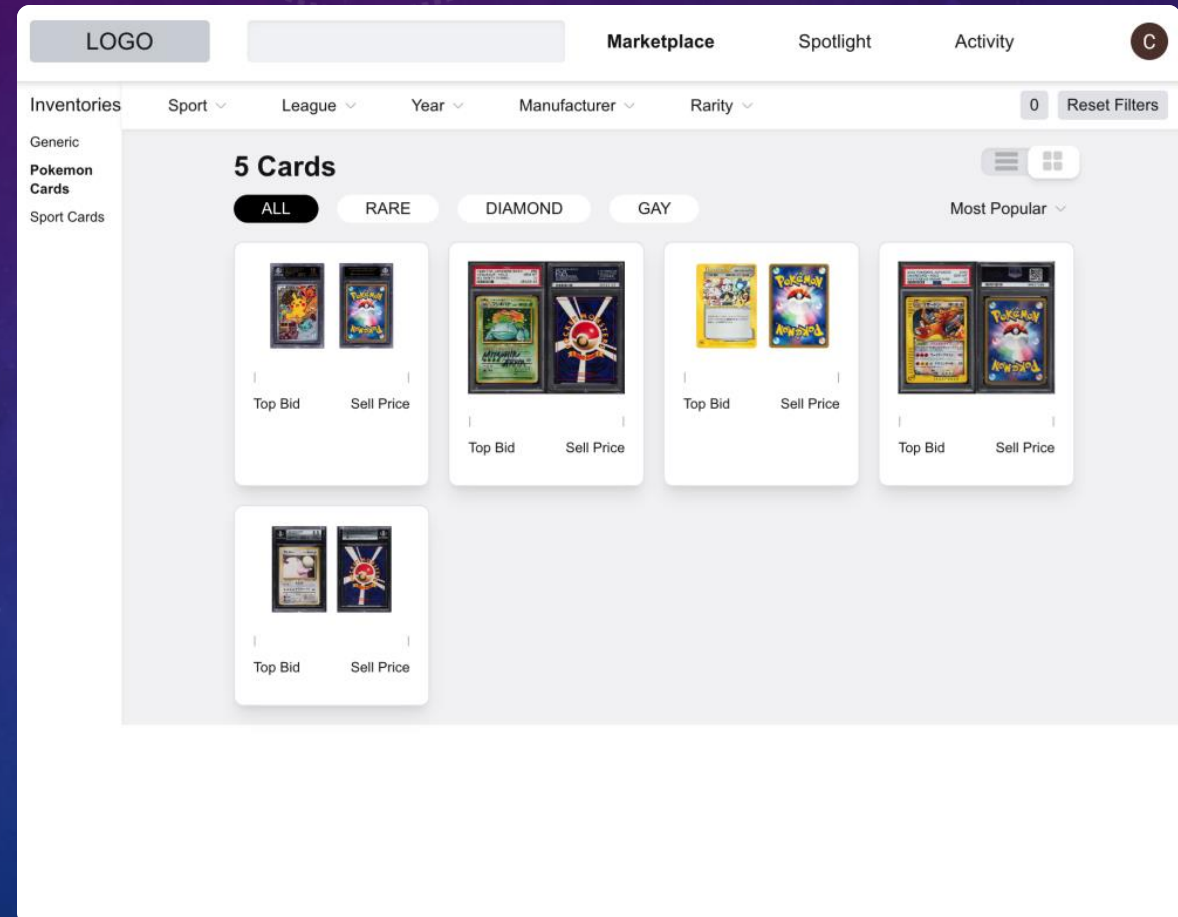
LOGO

Marketplace

Spotlight

Activity

C

Inventories

Generic

Pokemon Cards

Sport Cards

Sport

League

Year

Manufacturer

Rarity

0

Reset Filters

5 Cards

ALL

RARE

DIAMOND

GAY

Most Popular

Top Bid

Sell Price

Top Bid

Sell Price

Top Bid

Sell Price

Top Bid

Sell Price

Top Bid

Sell Price